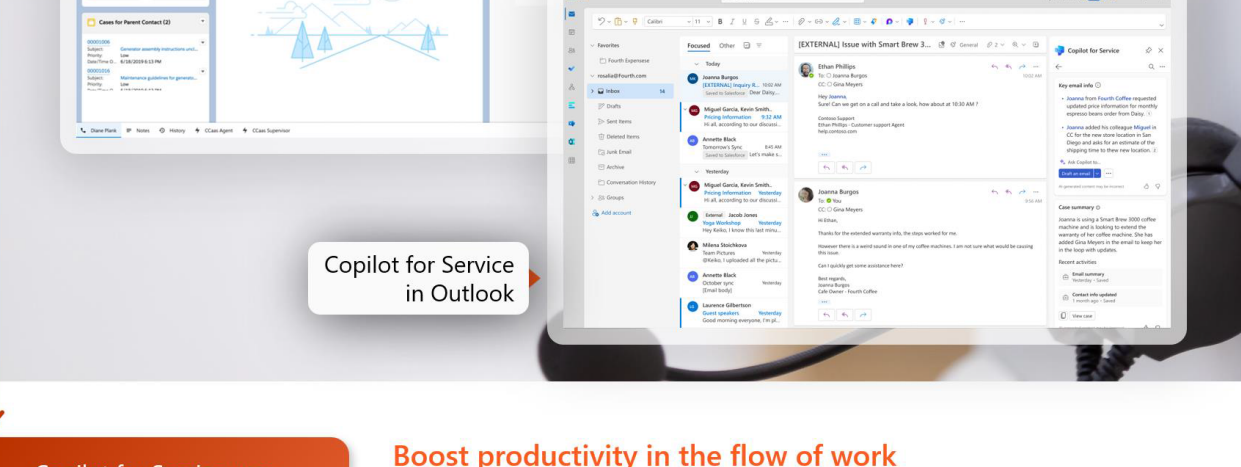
Cases for Parent Contact (2)

00001006
Subject: Generator assembly instructions uncl...
Priority: Low
Date/Time O... 6/18/2019 6:13 PM

00001016
Subject: Maintenance guidelines for generato...
Priority: Low

Diane Plank Notes History CCaas Agent CCaas Supervisor

Copilot for Service in Outlook

Favorites
Fourth Expenses
rosalie@fourth.com
Inbox 14
Drafts
Sent Items
Deleted Items
Junk Email
Archive
Conversation History
Groups
Add account

Focused Other

Today

Joanna Burgos
[EXTERNAL] Inquiry R... 10:02 AM
Saved to Salesforce Dear Daisy,...

Miguel Garcia, Kevin Smith..
Pricing Information 9:32 AM
Hi all, according to our discussi...

Annette Black
Tomorrow's Sync 8:45 AM
Saved to Salesforce Let's make s...

Yesterday

Miguel Garcia, Kevin Smith..
Pricing Information Yesterday
Hi all, according to our discussi...

External Jacob Jones
Yoga Workshop Yesterday
Hey Keiko, I know this last minu...

Milena Stoichkova
Team Pictures Yesterday
@Keiko, I uploaded all the pictu...

Annette Black
October sync Yesterday
[Email body]

Laurence Gilbertson
Guest speakers Yesterday
Good morning everyone, I'm pl...

[EXTERNAL] Issue with Smart Brew 3...

Ethan Phillips
To: Joanna Burgos
CC: Gina Meyers
10:02 AM

Hey Joanna,
Sure! Can we get on a call and take a look, how about at 10:30 AM ?

Contoso Support
Ethan Phillips - Customer support Agent
help.contoso.com

Joanna Burgos
To: You
CC: Gina Meyers
9:56 AM

Hi Ethan,

Thanks for the extended warranty info, the steps worked for me.

However there is a weird sound in one of my coffee machines. I am not sure what would be causing this issue.

Can I quickly get some assistance here?

Best regards,
Joanna Burgos
Cafe Owner - Fourth Coffee

Copilot for Service

Key email info

Joanna from Fourth Coffee requested updated price information for monthly espresso beans order from Daisy. 1

Joanna added his colleague Miguel in CC for the new store location in San Diego and asks for an estimate of the shipping time to thew new location. 2

Ask Copilot to...
Draft an email

AI-generated content may be incorrect

Case summary

Joanna is using a Smart Brew 3000 coffee machine and is looking to extend the warranty of her coffee machine. She has added Gina Meyers in the email to keep her in the loop with updates.

Recent activities

Email summary
Yesterday • Saved

Contact info updated
1 month ago • Saved

View case

Boost productivity in the flow of work